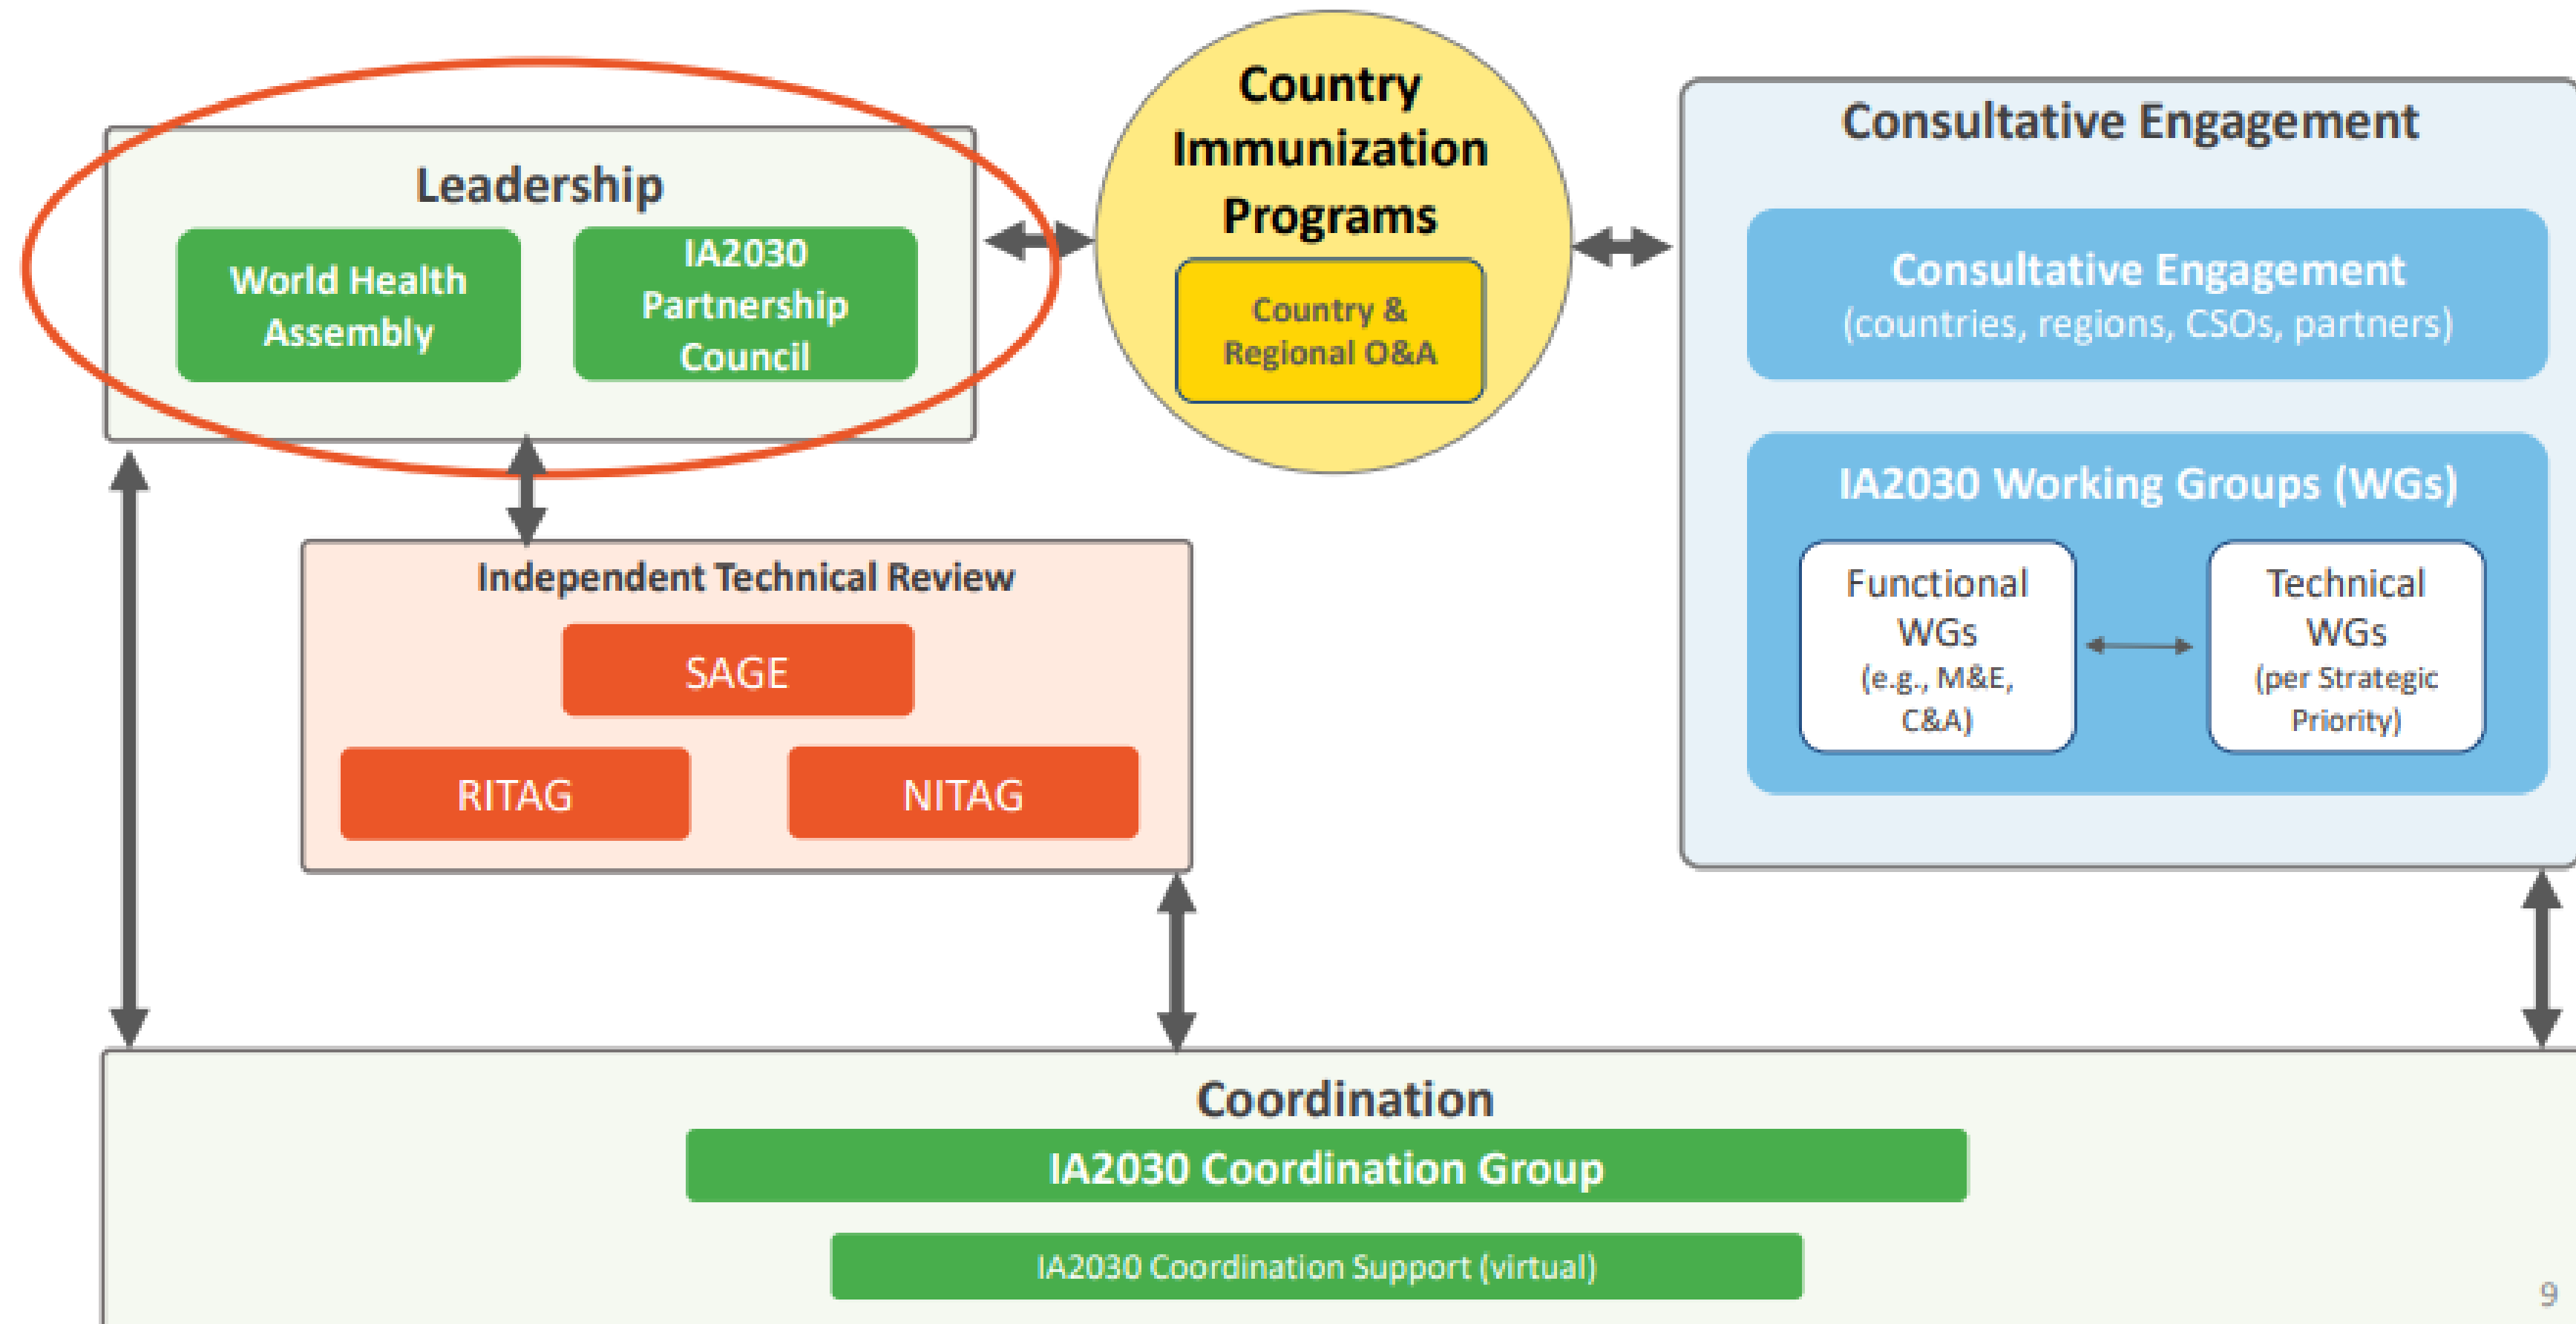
Leadership

World Health Assembly

IA2030 Partnership Council

Country Immunization Programs

Country & Regional O&A

Consultative Engagement

Consultative Engagement (countries, regions, CSOs, partners)

IA2030 Working Groups (WGs)

Functional WGs (e.g., M&E, C&A)

Technical WGs (per Strategic Priority)

Independent Technical Review

SAGE

RITAG

NITAG

Coordination

IA2030 Coordination Group

IA2030 Coordination Support (virtual)

9